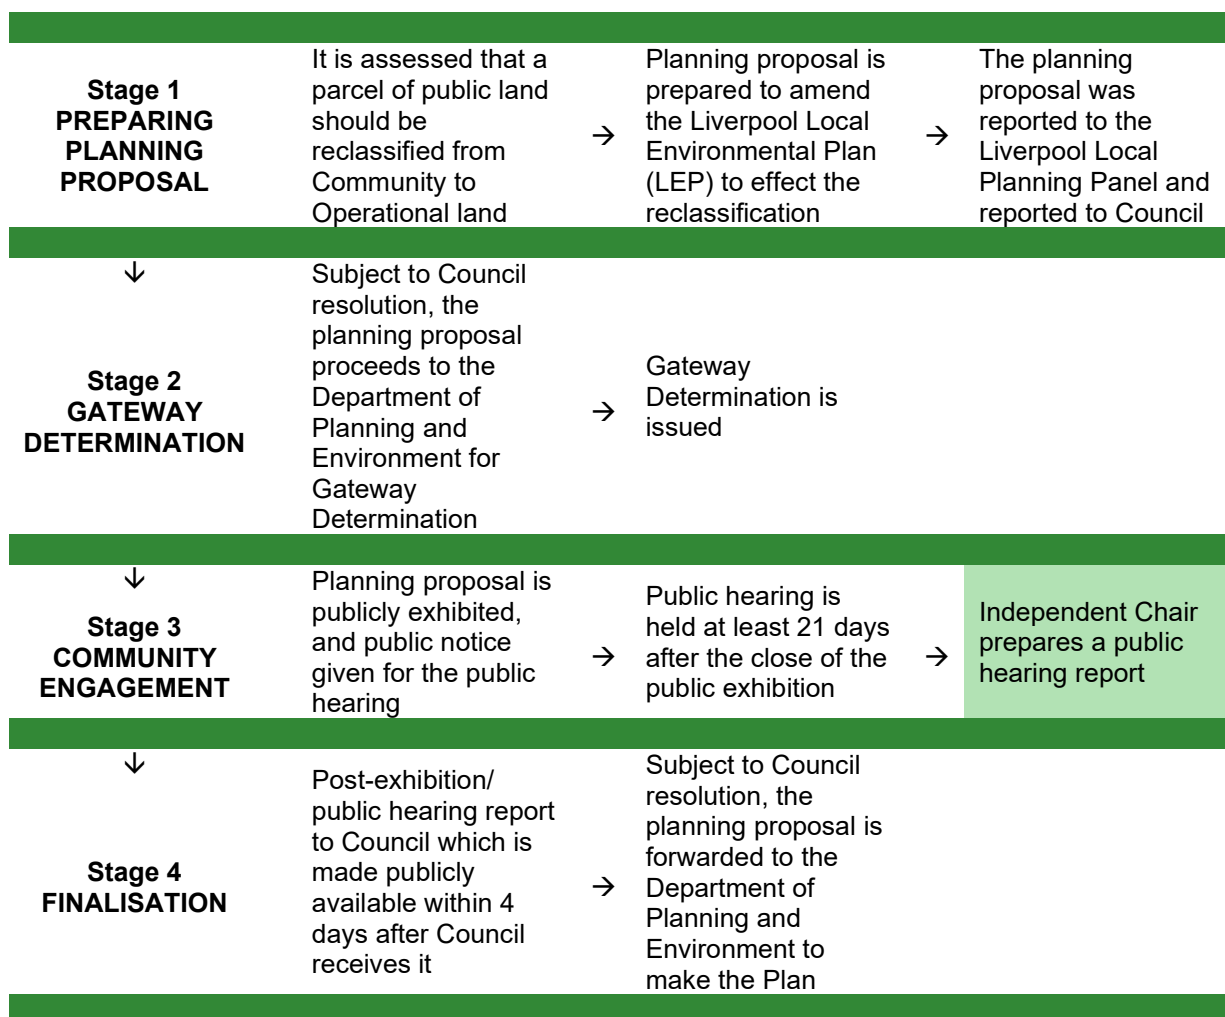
| | | | | | |
|---|---|---|---|---|---|
| **Stage 1 PREPARING PLANNING PROPOSAL** | It is assessed that a parcel of public land should be reclassified from Community to Operational land | → | Planning proposal is prepared to amend the Liverpool Local Environmental Plan (LEP) to effect the reclassification | → | The planning proposal was reported to the Liverpool Local Planning Panel and reported to Council |
| ↓ **Stage 2 GATEWAY DETERMINATION** | Subject to Council resolution, the planning proposal proceeds to the Department of Planning and Environment for Gateway Determination | → | Gateway Determination is issued | | |
| ↓ **Stage 3 COMMUNITY ENGAGEMENT** | Planning proposal is publicly exhibited, and public notice given for the public hearing | → | Public hearing is held at least 21 days after the close of the public exhibition | → | Independent Chair prepares a public hearing report |
| ↓ **Stage 4 FINALISATION** | Post-exhibition/ public hearing report to Council which is made publicly available within 4 days after Council receives it | → | Subject to Council resolution, the planning proposal is forwarded to the Department of Planning and Environment to make the Plan | | |